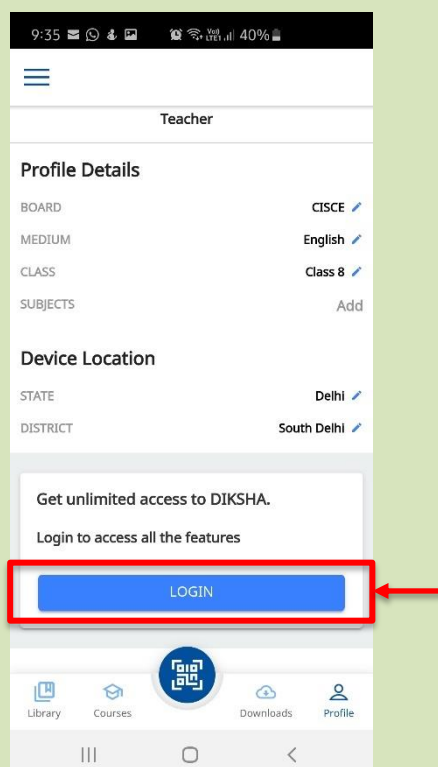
9:35 40%

Teacher

Profile Details

BOARD CISCE

MEDIUM English

CLASS Class 8

SUBJECTS Add

Device Location

STATE Delhi

DISTRICT South Delhi

Get unlimited access to DIKSHA.

Login to access all the features

LOGIN

Library Courses Downloads Profile